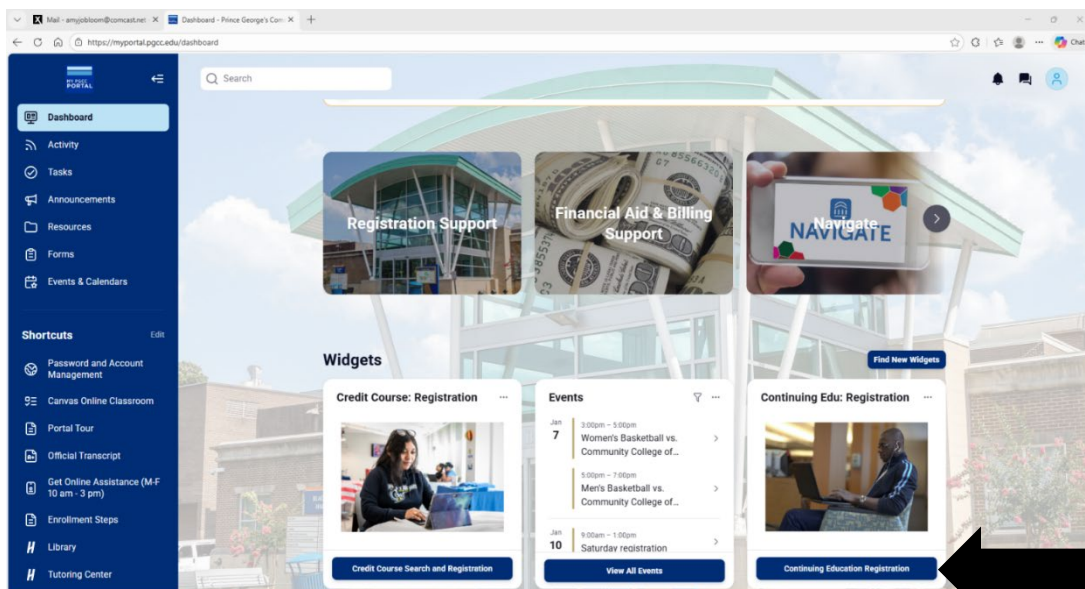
Mail - amyjobloom@comcast.net ×
Dashboard - Prince George's Com ×
+
https://myportal.pgcc.edu/dashboard
Chat

MY PGCC PORTAL

Search

Dashboard
Activity
Tasks
Announcements
Resources
Forms
Events & Calendars

Shortcuts
Edit
Password and Account Management
Canvas Online Classroom
Portal Tour
Official Transcript
Get Online Assistance (M-F 10 am - 3 pm)
Enrollment Steps
Library
Tutoring Center

Registration Support
Financial Aid & Billing Support
Navigate
NAVIGATE

Widgets
Find New Widgets

Credit Course: Registration
···
Credit Course Search and Registration

Events
···
Jan
7
3:00pm – 5:00pm
Women's Basketball vs. Community College of...
5:00pm – 7:00pm
Men's Basketball vs. Community College of...
Jan
10
9:00am – 1:00pm
Saturday registration
View All Events

Continuing Edu: Registration
···
Continuing Education Registration